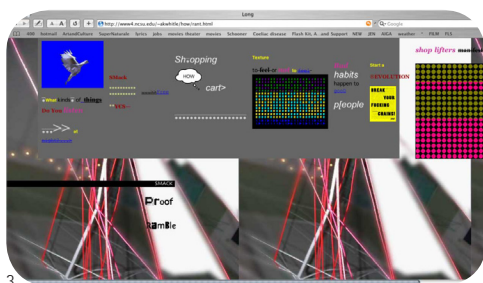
Long

http://www4.ncsu.edu/~akwhite/how/rant.html

Google

SMACK

Proof

Ramble

Shopping

HOW

cart>

habits

people

Start a

REVOLUTION

BREAK

YOUR

FUCKING

CHAINS!

shop lifters

What kinds of things

3